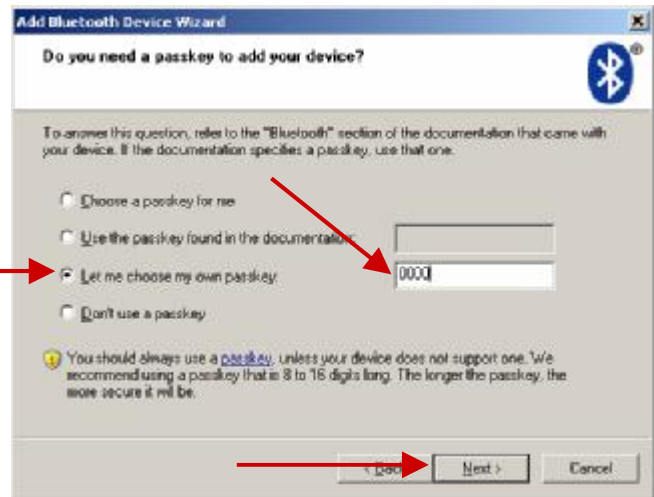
Add Bluetooth Device Wizard

Do you need a passkey to add your device?

To answer this question, refer to the "Bluetooth" section of the documentation that came with your device. If the documentation specifies a passkey, use that one.

Choose a passkey for me

Use the passkey found in the documentation:

Let me choose my own passkey:

0000

Don't use a passkey

You should always use a passkey, unless your device does not support one. We recommend using a passkey that is 8 to 16 digits long. The longer the passkey, the more secure it will be.

< Back

Next >

Cancel